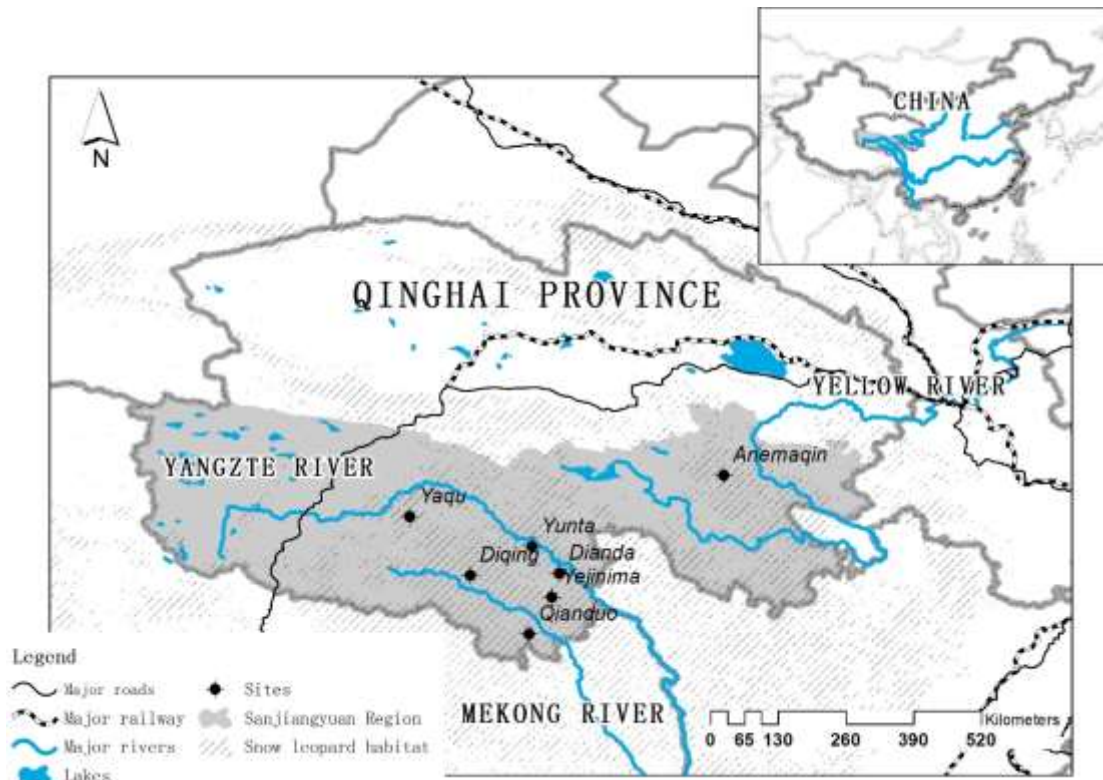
N

CHINA

QINGHAI PROVINCE

YELLOW RIVER

YANGZTE RIVER

Anemaqin

Yaqu

Yunta

Diqing

Dianda

Yejinima

Qianduo

MEKONG RIVER

Legend
Major roads
Major railway
Major rivers
Lakes
Sites
Sanjiangyuan Region
Snow leopard habitat

Kilometers
0 65 130 260 390 520